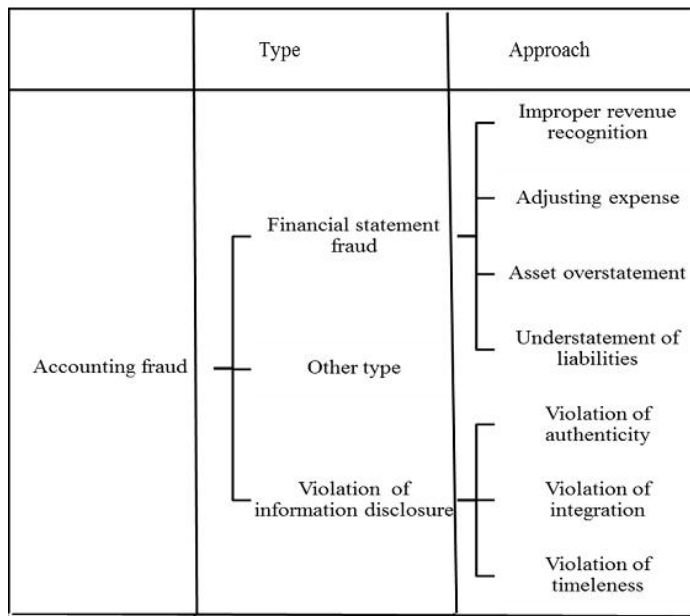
Type

Approach

Accounting fraud

Financial statement fraud

Other type

Violation of information disclosure

Improper revenue recognition

Adjusting expense

Asset overstatement

Understatement of liabilities

Violation of authenticity

Violation of integration

Violation of timeleness